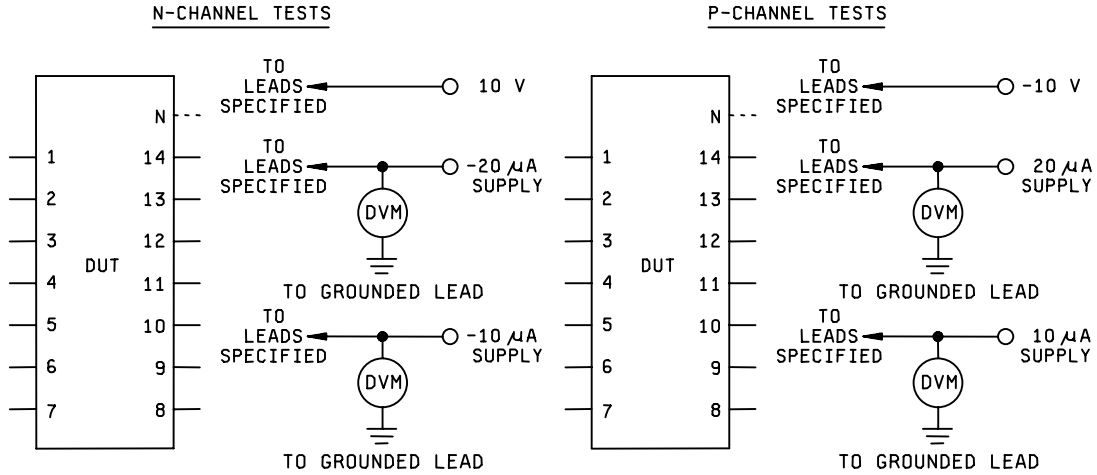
N-CHANNEL TESTS

N
1 14
2 13
3 12
DUT
4 11
5 10
6 9
7 8

TO LEADS SPECIFIED
10 V

TO LEADS SPECIFIED
$-20 \mu A$ SUPPLY
DVM
TO GROUNDED LEAD

TO LEADS SPECIFIED
$-10 \mu A$ SUPPLY
DVM
TO GROUNDED LEAD

P-CHANNEL TESTS

N
1 14
2 13
3 12
DUT
4 11
5 10
6 9
7 8

TO LEADS SPECIFIED
-10 V

TO LEADS SPECIFIED
$20 \mu A$ SUPPLY
DVM
TO GROUNDED LEAD

TO LEADS SPECIFIED
$10 \mu A$ SUPPLY
DVM
TO GROUNDED LEAD